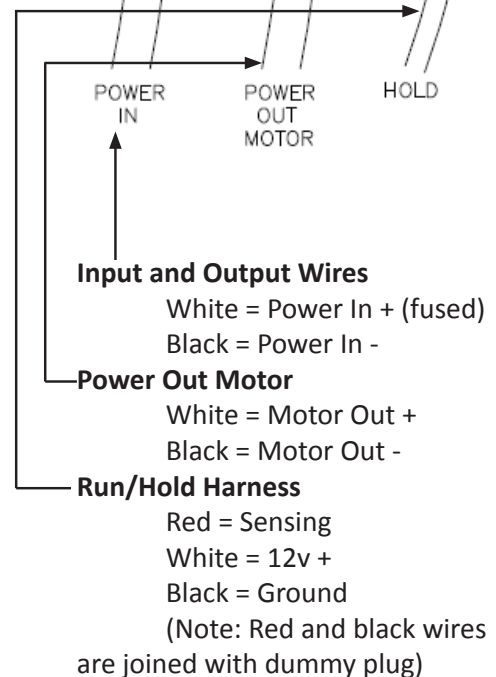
POWER IN

POWER OUT MOTOR

HOLD

**Input and Output Wires**
White = Power In + (fused)
Black = Power In -

**Power Out Motor**
White = Motor Out +
Black = Motor Out -

**Run/Hold Harness**
Red = Sensing
White = 12v +
Black = Ground
(Note: Red and black wires are joined with dummy plug)